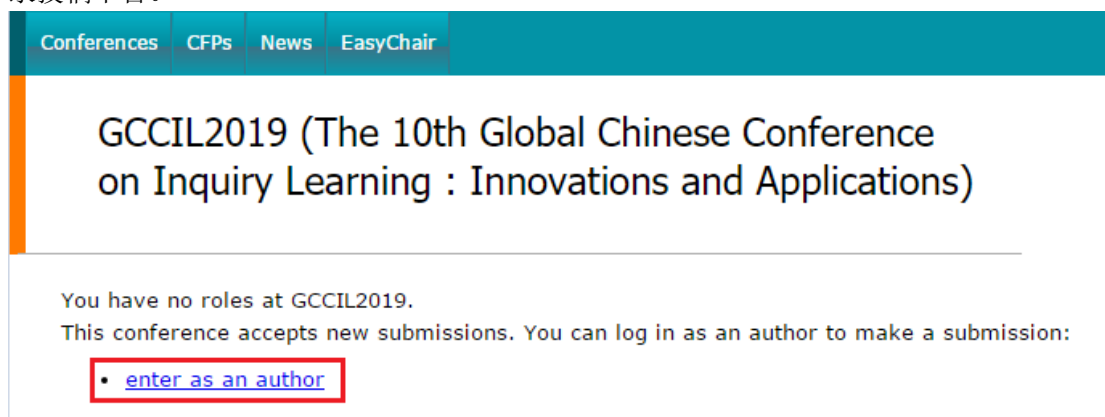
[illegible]

Conferences CFPs News EasyChair

GCCIL2019 (The 10th Global Chinese Conference on Inquiry Learning : Innovations and Applications)

You have no roles at GCCIL2019.
This conference accepts new submissions. You can log in as an author to make a submission:

• enter as an author